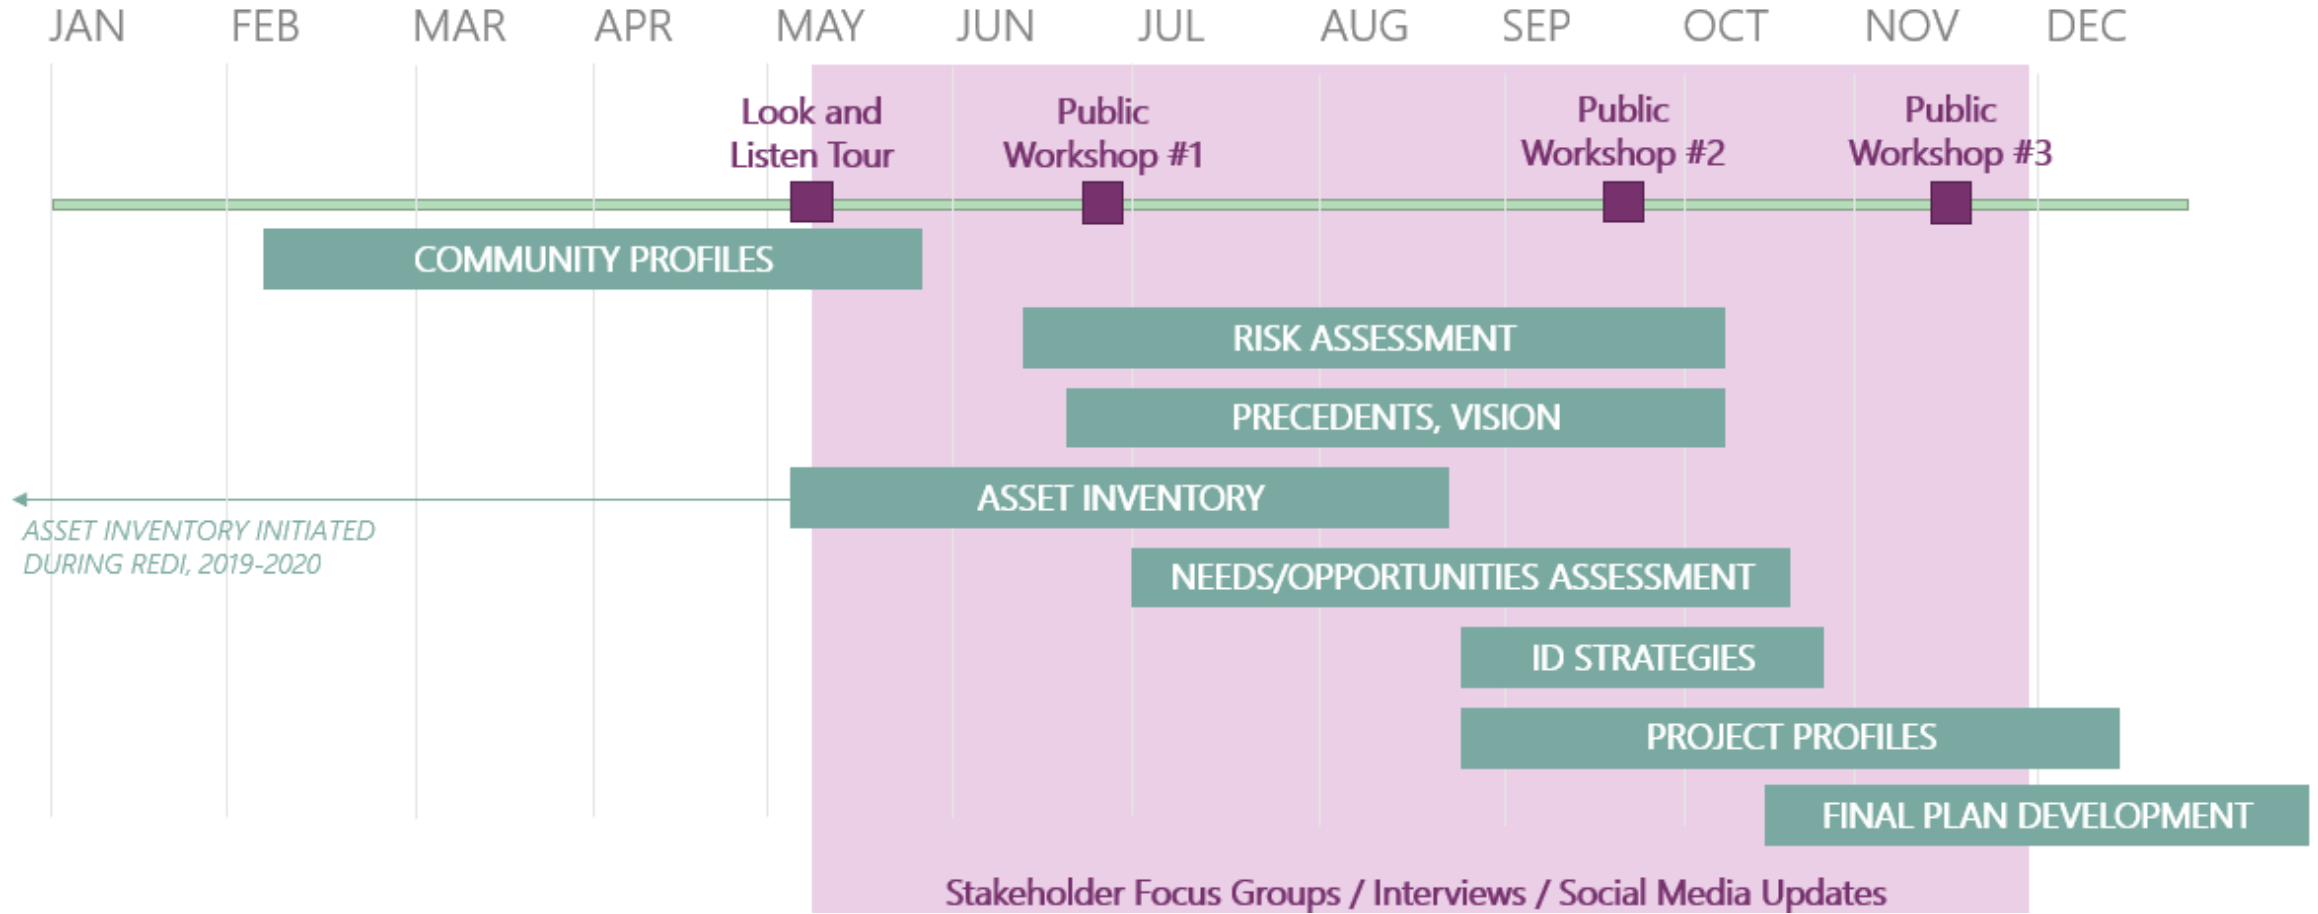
JAN FEB MAR APR MAY JUN JUL AUG SEP OCT NOV DEC

Look and Listen Tour

Public Workshop #1

Public Workshop #2

Public Workshop #3

COMMUNITY PROFILES

RISK ASSESSMENT

PRECEDENTS, VISION

ASSET INVENTORY

ASSET INVENTORY INITIATED DURING REDI, 2019-2020

NEEDS/OPPORTUNITIES ASSESSMENT

ID STRATEGIES

PROJECT PROFILES

FINAL PLAN DEVELOPMENT

Stakeholder Focus Groups / Interviews / Social Media Updates